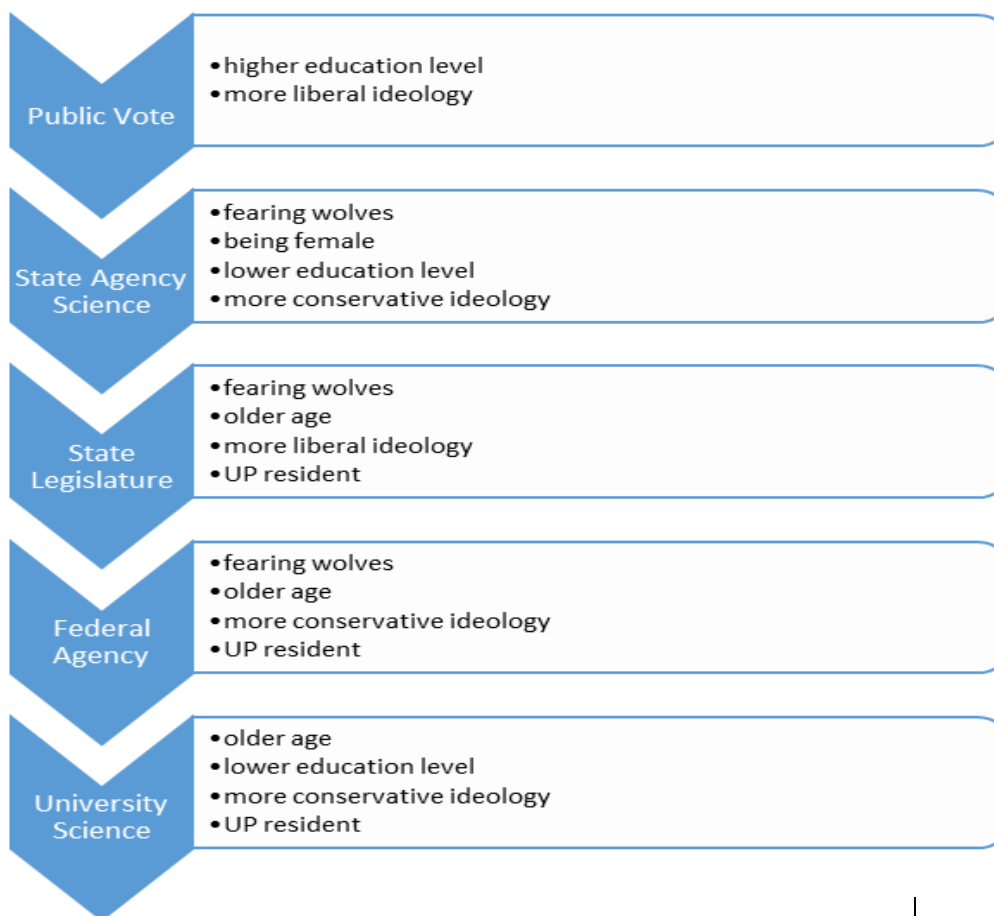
Public Vote
• higher education level
• more liberal ideology

State Agency Science
• fearing wolves
• being female
• lower education level
• more conservative ideology

State Legislature
• fearing wolves
• older age
• more liberal ideology
• UP resident

Federal Agency
• fearing wolves
• older age
• more conservative ideology
• UP resident

University Science
• older age
• lower education level
• more conservative ideology
• UP resident